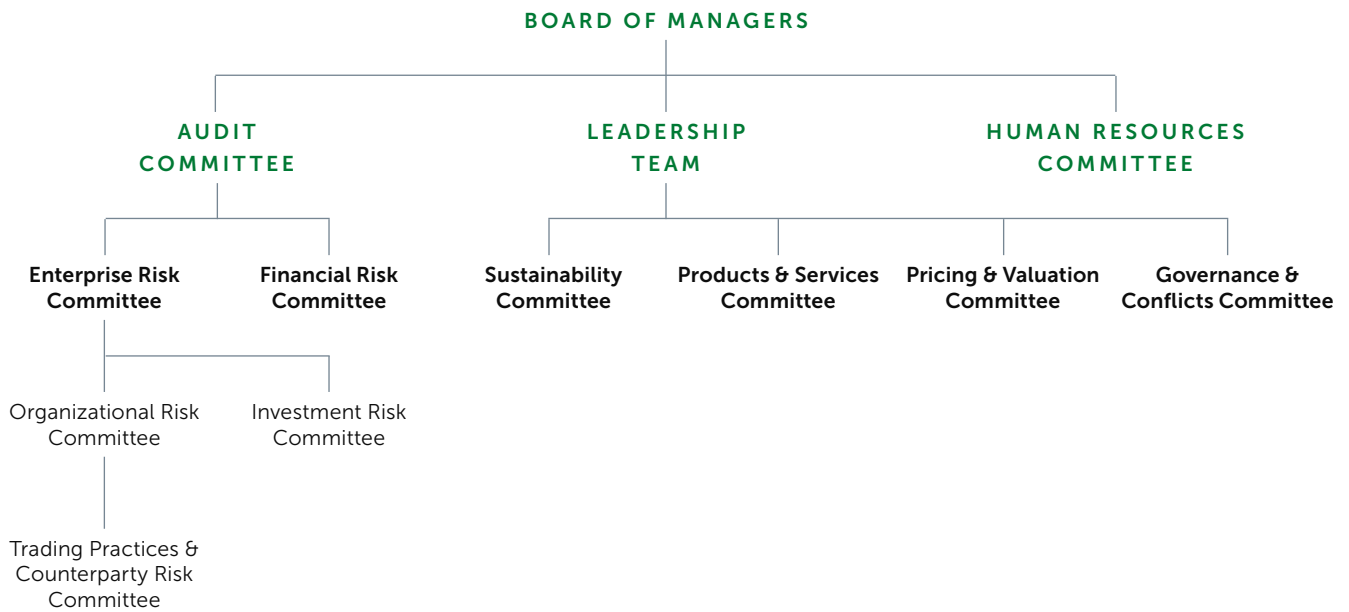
BOARD OF MANAGERS

AUDIT COMMITTEE

LEADERSHIP TEAM

HUMAN RESOURCES COMMITTEE

Enterprise Risk Committee

Financial Risk Committee

Sustainability Committee

Products & Services Committee

Pricing & Valuation Committee

Governance & Conflicts Committee

Organizational Risk Committee

Investment Risk Committee

Trading Practices & Counterparty Risk Committee